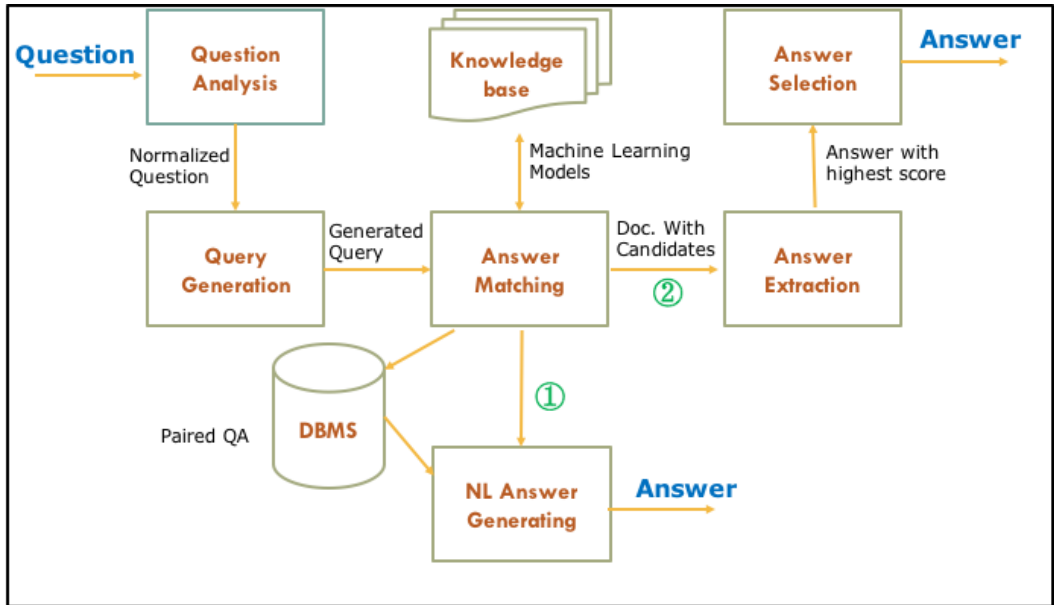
Question

Question Analysis

Knowledge base

Answer Selection

Answer

Normalized Question

Machine Learning Models

Answer with highest score

Query Generation

Generated Query

Answer Matching

Doc. With Candidates

②

Answer Extraction

①

Paired QA

DBMS

NL Answer Generating

Answer